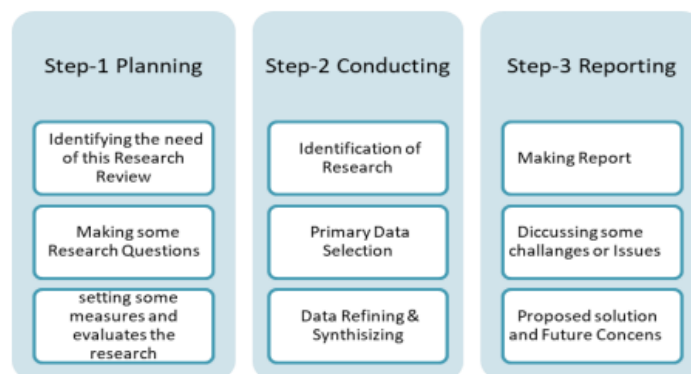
Step-1 Planning

Identifying the need of this Research Review

Making some Research Questions

setting some measures and evaluates the research

Step-2 Conducting

Identification of Research

Primary Data Selection

Data Refining & Synthisizing

Step-3 Reporting

Making Report

Diccussing some challanges or Issues

Proposed solution and Future Concens